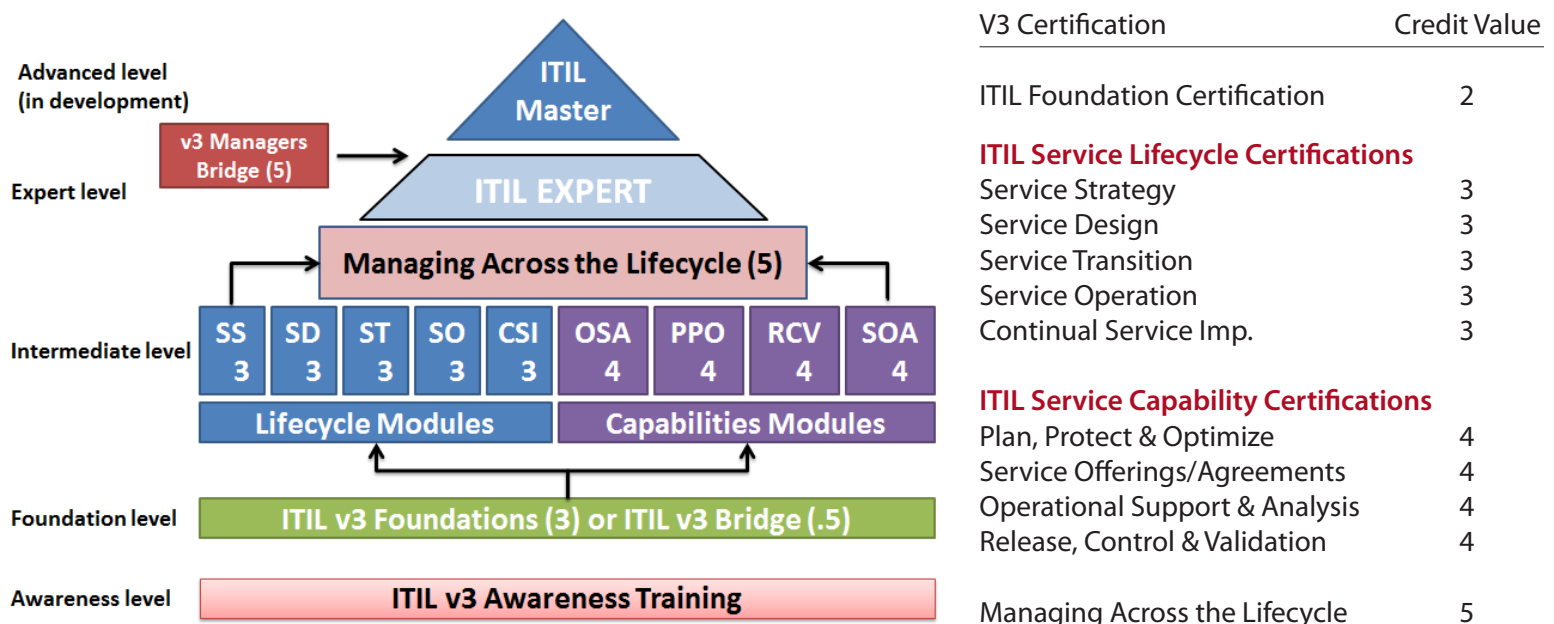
Advanced level (in development)

ITIL Master

v3 Managers Bridge (5)

Expert level

ITIL EXPERT

Managing Across the Lifecycle (5)

Intermediate level

SS 3
SD 3
ST 3
SO 3
CSI 3
OSA 4
PPO 4
RCV 4
SOA 4

Lifecycle Modules
Capabilities Modules

Foundation level

ITIL v3 Foundations (3) or ITIL v3 Bridge (.5)

Awareness level

ITIL v3 Awareness Training

| V3 Certification | Credit Value |
|---|---|
| ITIL Foundation Certification | 2 |
| **ITIL Service Lifecycle Certifications** | |
| Service Strategy | 3 |
| Service Design | 3 |
| Service Transition | 3 |
| Service Operation | 3 |
| Continual Service Imp. | 3 |
| **ITIL Service Capability Certifications** | |
| Plan, Protect & Optimize | 4 |
| Service Offerings/Agreements | 4 |
| Operational Support & Analysis | 4 |
| Release, Control & Validation | 4 |
| Managing Across the Lifecycle | 5 |